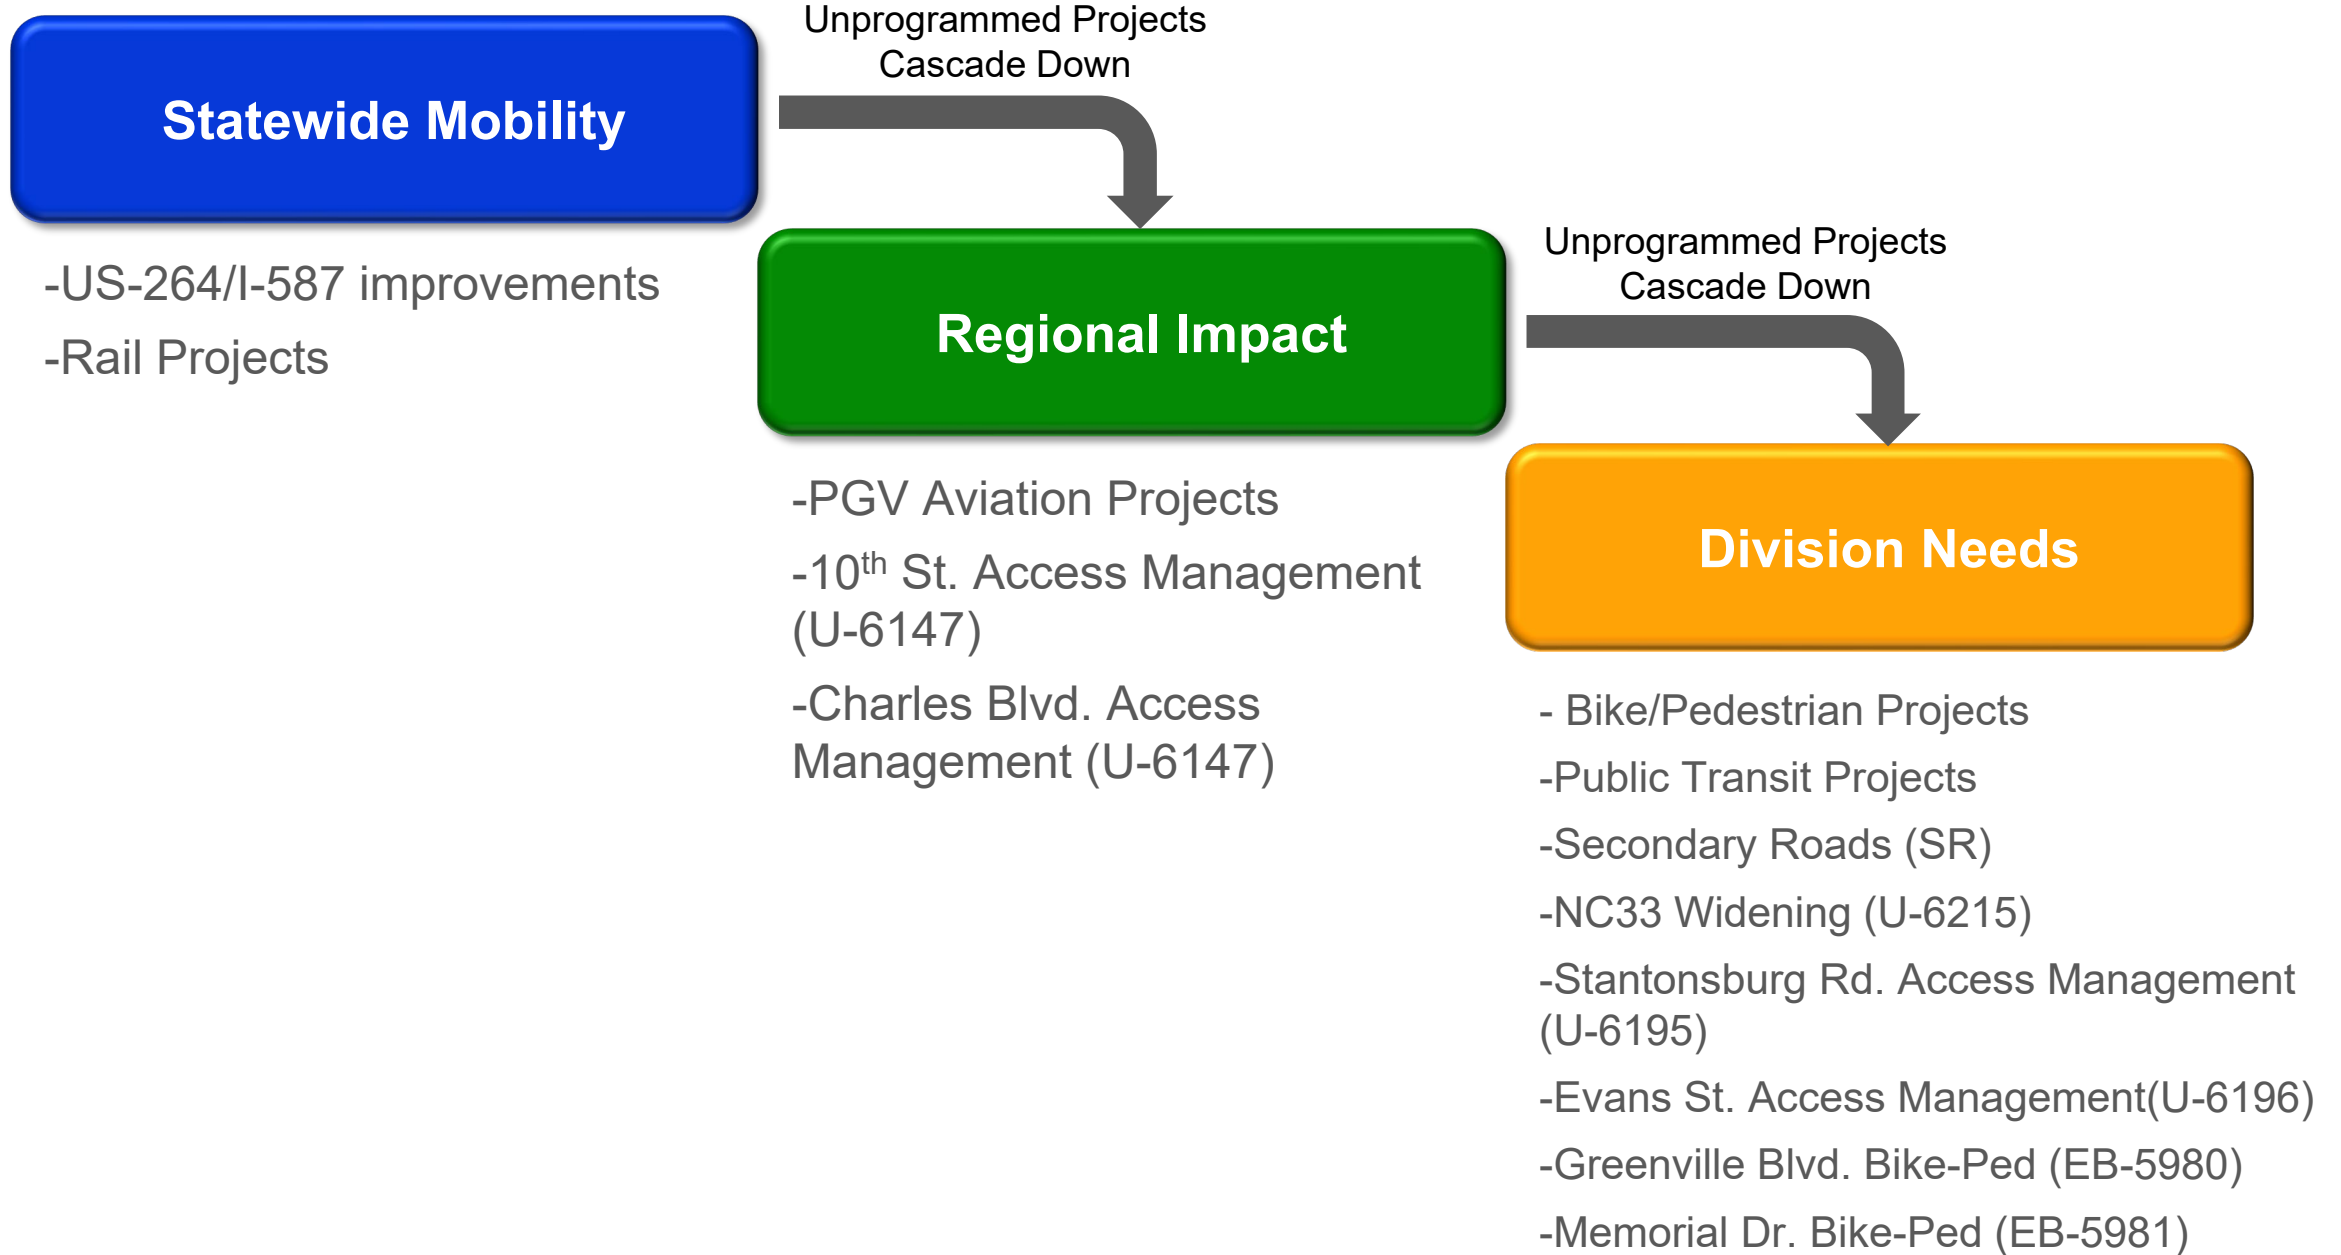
Statewide Mobility

Unprogrammed Projects Cascade Down

-US-264/I-587 improvements

-Rail Projects

Regional Impact

Unprogrammed Projects Cascade Down

-PGV Aviation Projects

-10$^{th}$ St. Access Management (U-6147)

-Charles Blvd. Access Management (U-6147)

Division Needs

- Bike/Pedestrian Projects

-Public Transit Projects

-Secondary Roads (SR)

-NC33 Widening (U-6215)

-Stantonsburg Rd. Access Management (U-6195)

-Evans St. Access Management(U-6196)

-Greenville Blvd. Bike-Ped (EB-5980)

-Memorial Dr. Bike-Ped (EB-5981)